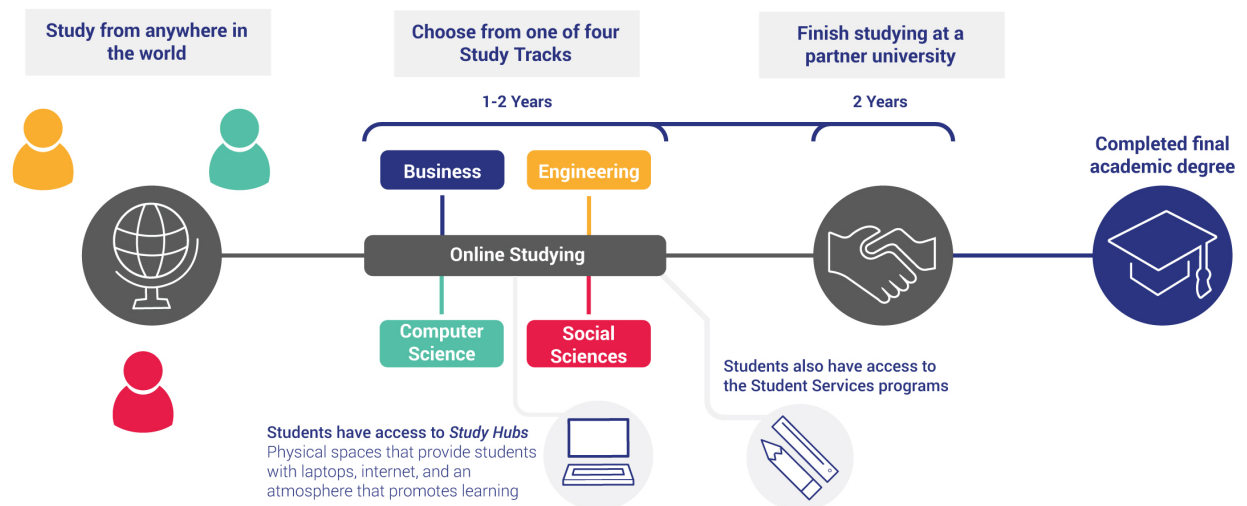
Study from anywhere in the world

Choose from one of four Study Tracks

Finish studying at a partner university

1-2 Years

2 Years

Completed final academic degree

Business

Engineering

Online Studying

Computer Science

Social Sciences

Students also have access to the Student Services programs

Students have access to *Study Hubs*
Physical spaces that provide students with laptops, internet, and an atmosphere that promotes learning